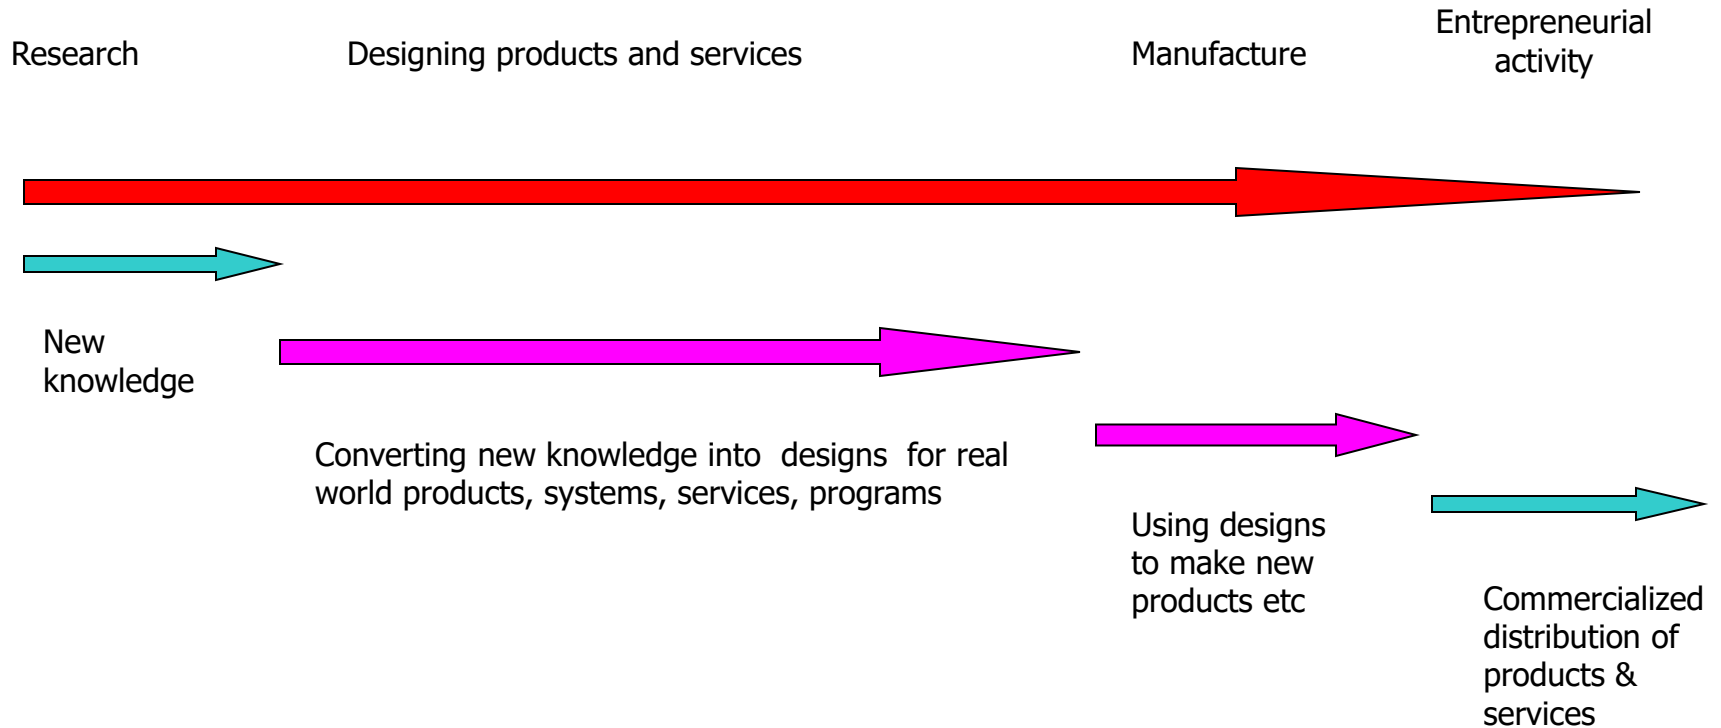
Research

Designing products and services

Manufacture

Entrepreneurial activity

New knowledge

Converting new knowledge into designs for real world products, systems, services, programs

Using designs to make new products etc

Commercialized distribution of products & services